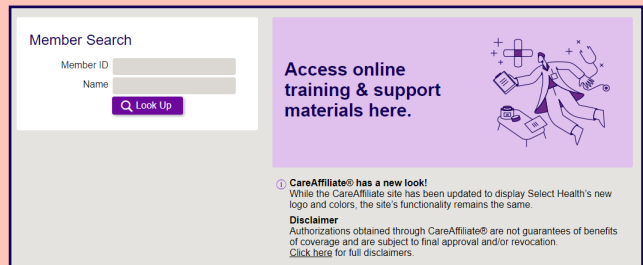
Member Search

Member ID

Name

Look Up

Access online training & support materials here.

CareAffiliate® has a new look!
While the CareAffiliate site has been updated to display Select Health's new logo and colors, the site's functionality remains the same.

Disclaimer
Authorizations obtained through CareAffiliate® are not guarantees of benefits of coverage and are subject to final approval and/or revocation.
Click here for full disclaimers.